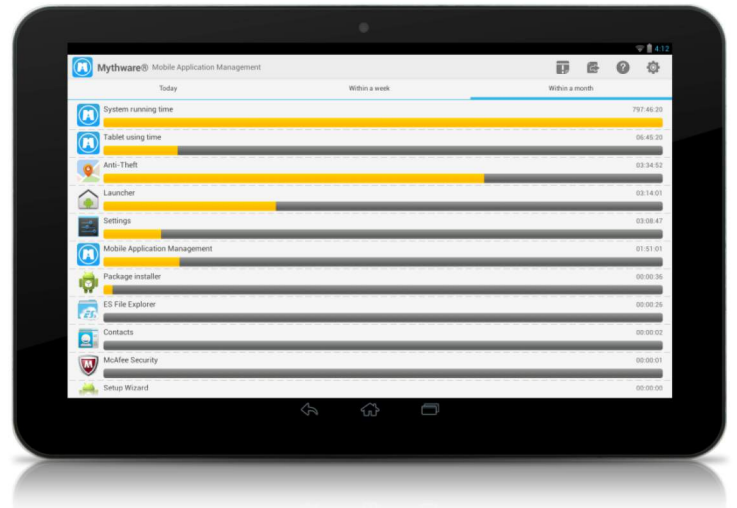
4:12

Mythware® Mobile Application Management

Today
Within a week
Within a month

System running time 797:46:20
Tablet using time 06:45:20
Anti-Theft 03:34:52
Launcher 03:14:01
Settings 03:08:47
Mobile Application Management 01:51:01
Package installer 00:00:36
ES File Explorer 00:00:26
Contacts 00:00:02
McAfee Security 00:00:01
Setup Wizard 00:00:00